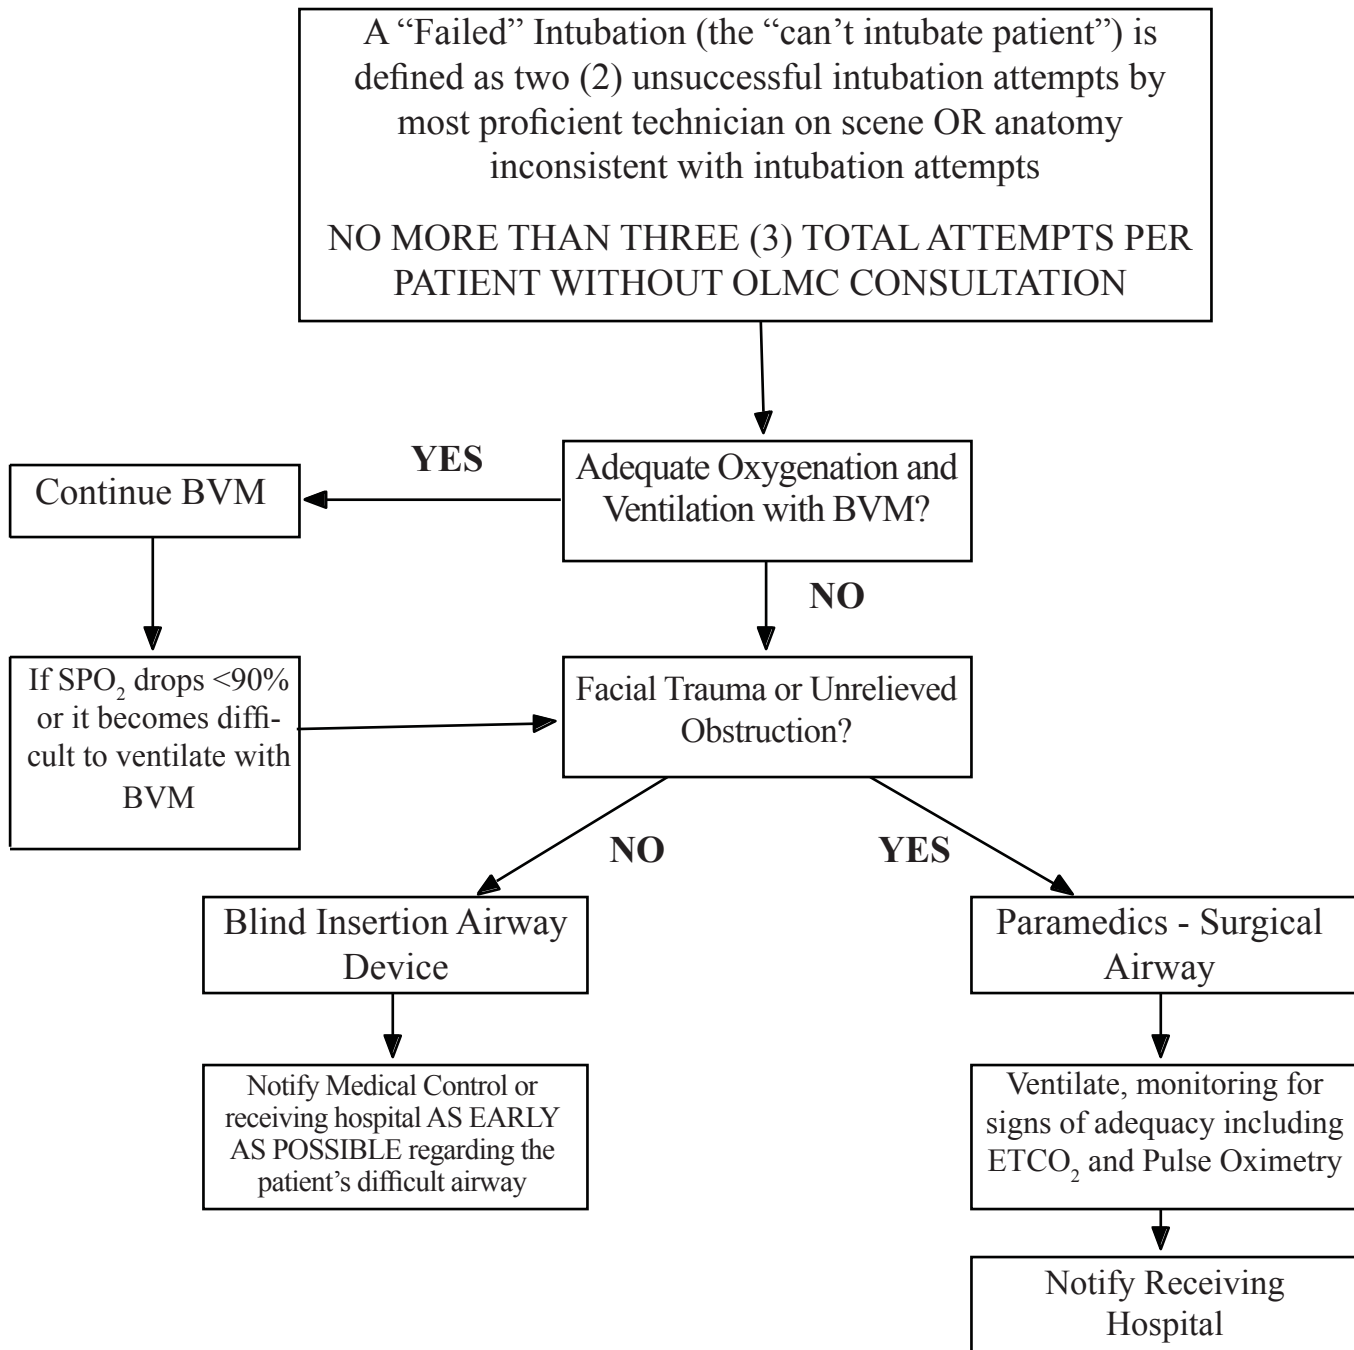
A “Failed” Intubation (the “can’t intubate patient”) is defined as two (2) unsuccessful intubation attempts by most proficient technician on scene OR anatomy inconsistent with intubation attempts

NO MORE THAN THREE (3) TOTAL ATTEMPTS PER PATIENT WITHOUT OLMC CONSULTATION

Adequate Oxygenation and Ventilation with BVM?

YES

Continue BVM

If $SPO_2$ drops <90% or it becomes difficult to ventilate with BVM

NO

Facial Trauma or Unrelieved Obstruction?

NO

YES

Blind Insertion Airway Device

Notify Medical Control or receiving hospital AS EARLY AS POSSIBLE regarding the patient’s difficult airway

Paramedics - Surgical Airway

Ventilate, monitoring for signs of adequacy including $ETCO_2$ and Pulse Oximetry

Notify Receiving Hospital